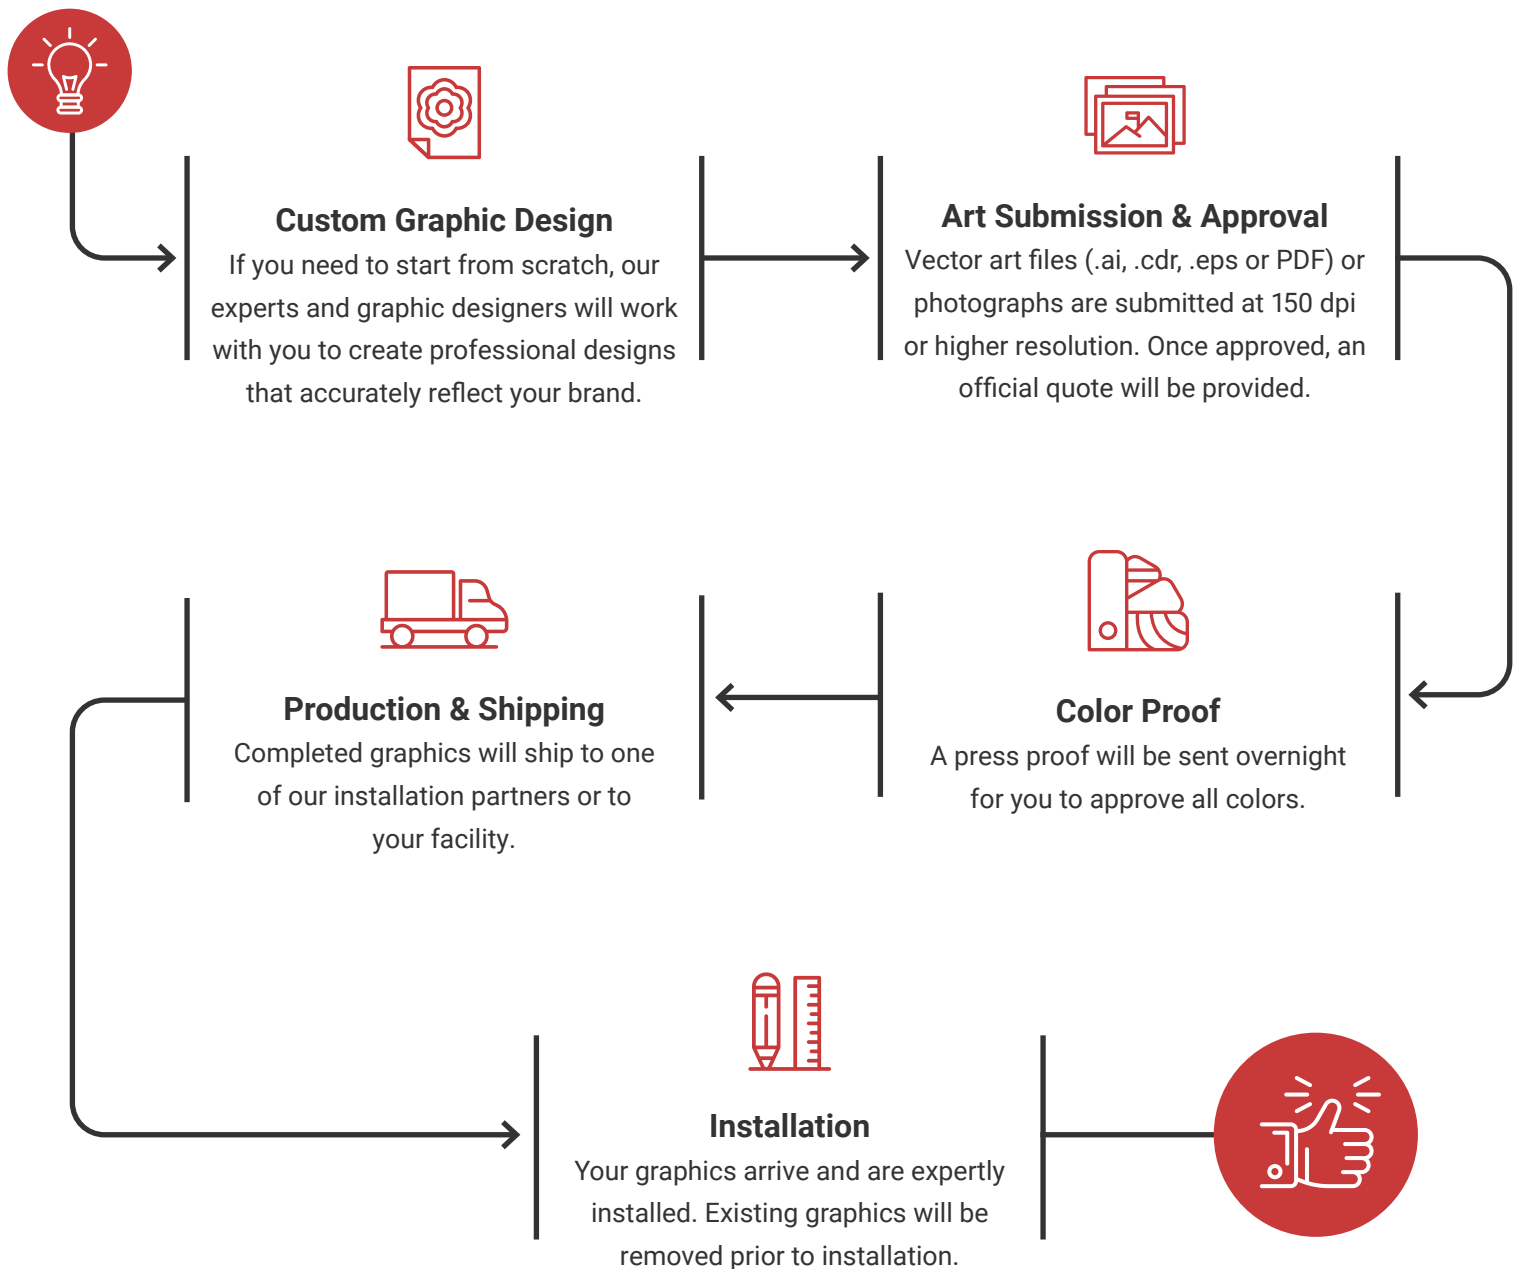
Custom Graphic Design
If you need to start from scratch, our experts and graphic designers will work with you to create professional designs that accurately reflect your brand.

Art Submission & Approval
Vector art files (.ai, .cdr, .eps or PDF) or photographs are submitted at 150 dpi or higher resolution. Once approved, an official quote will be provided.

Color Proof
A press proof will be sent overnight for you to approve all colors.

Production & Shipping
Completed graphics will ship to one of our installation partners or to your facility.

Installation
Your graphics arrive and are expertly installed. Existing graphics will be removed prior to installation.